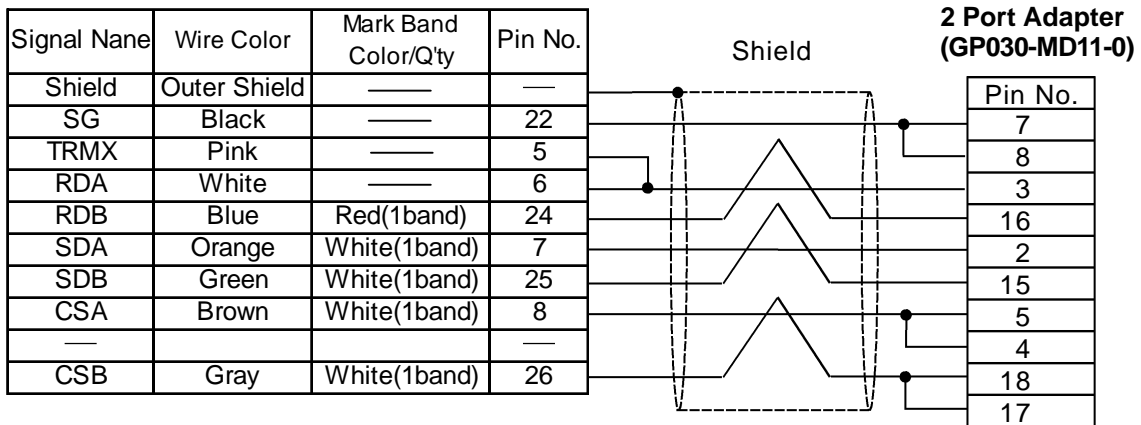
| Signal Nane | Wire Color | Mark Band Color/Q'ty | Pin No. |
|---|---|---|---|
| Shield | Outer Shield | —— | — |
| SG | Black | —— | 22 |
| TRMX | Pink | —— | 5 |
| RDA | White | —— | 6 |
| RDB | Blue | Red(1band) | 24 |
| SDA | Orange | White(1band) | 7 |
| SDB | Green | White(1band) | 25 |
| CSA | Brown | White(1band) | 8 |
| — | | | — |
| CSB | Gray | White(1band) | 26 |

Shield

2 Port Adapter (GP030-MD11-0)

| Pin No. |
|---|
| 7 |
| 8 |
| 3 |
| 16 |
| 2 |
| 15 |
| 5 |
| 4 |
| 18 |
| 17 |